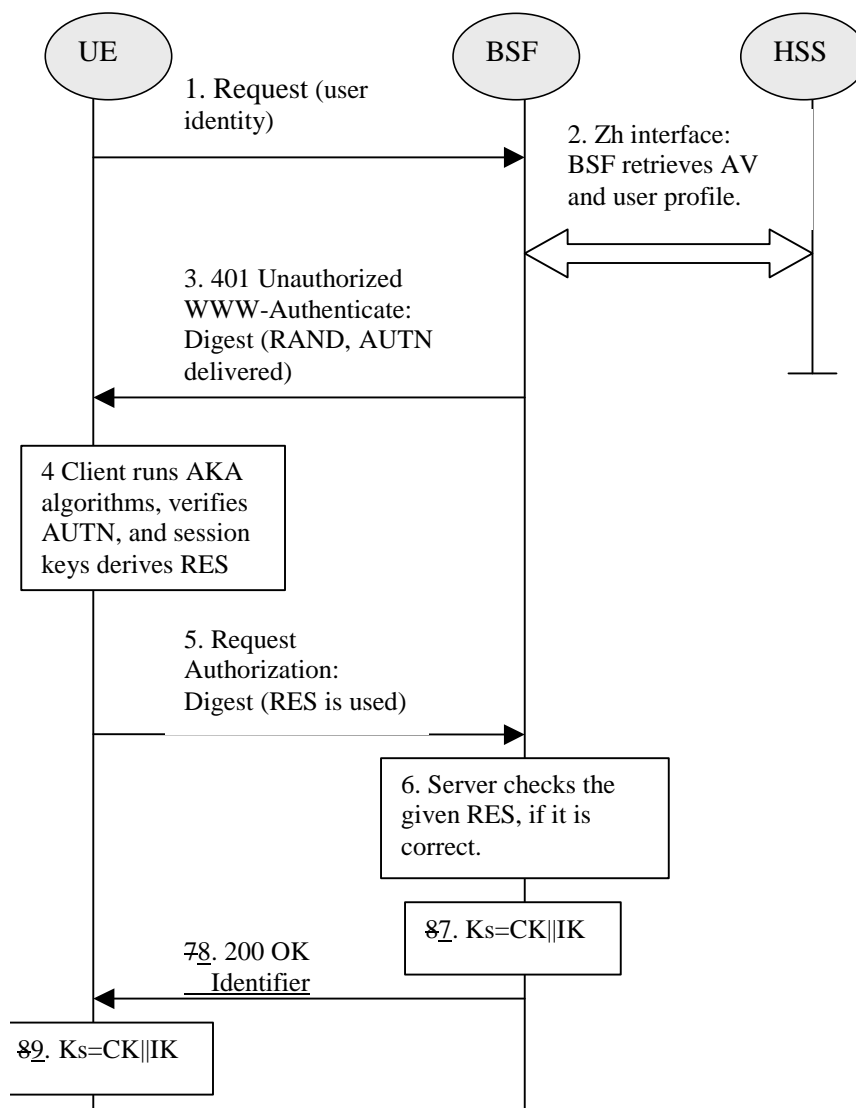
UE

BSF

HSS

1. Request (user identity)

2. Zh interface: BSF retrieves AV and user profile.

3. 401 Unauthorized WWW-Authenticate: Digest (RAND, AUTN delivered)

4 Client runs AKA algorithms, verifies AUTN, and session keys derives RES

5. Request Authorization: Digest (RES is used)

6. Server checks the given RES, if it is correct.

87. Ks=CK||IK

78. 200 OK Identifier

89. Ks=CK||IK